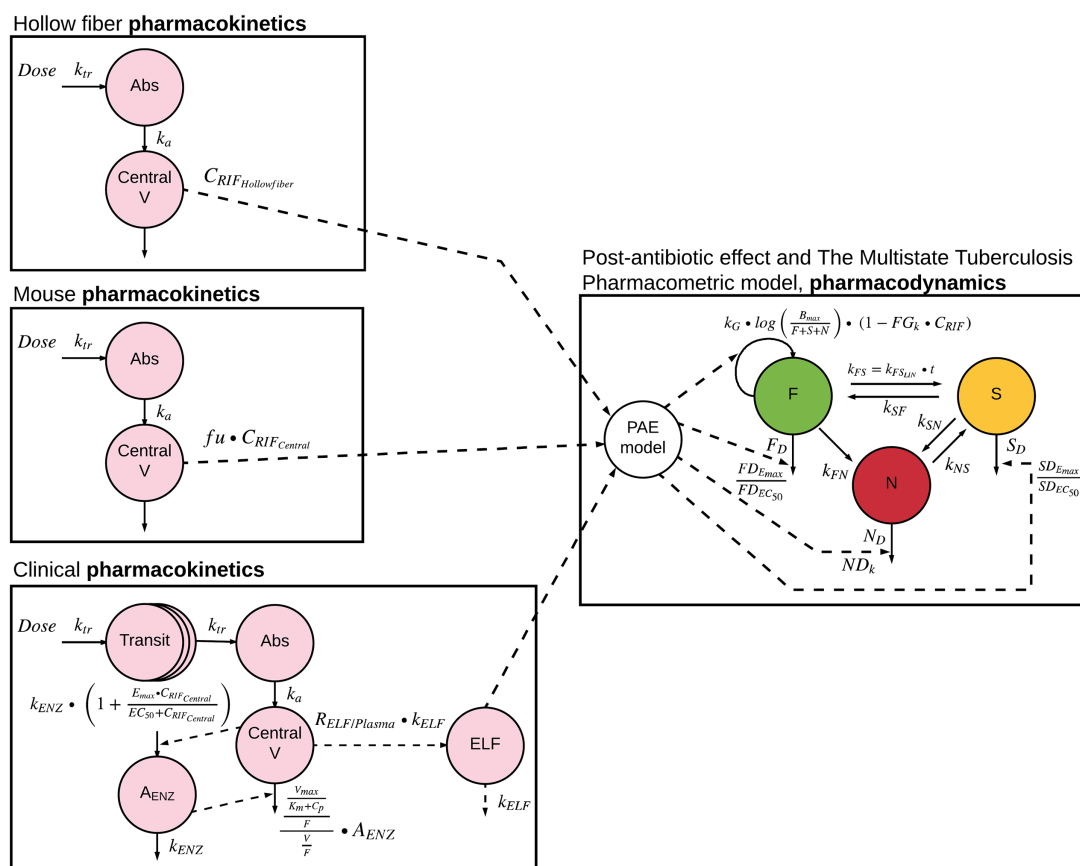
Hollow fiber **pharmacokinetics**

$Dose$ $k_{tr}$ Abs $k_a$ Central V $C_{RIF_{Hollowfiber}}$

Mouse **pharmacokinetics**

$Dose$ $k_{tr}$ Abs $k_a$ Central V $fu \bullet C_{RIF_{Central}}$

Clinical **pharmacokinetics**

$Dose$ $k_{tr}$ Transit $k_{tr}$ Abs $k_a$ Central V

$k_{ENZ} \bullet \left(1 + \frac{E_{max} \bullet C_{RIF_{Central}}}{EC_{50} + C_{RIF_{Central}}}\right)$

$R_{ELF/Plasma} \bullet k_{ELF}$ ELF $k_{ELF}$

$A_{ENZ}$ $k_{ENZ}$

$\frac{\frac{V_{max}}{K_m + C_p}}{\frac{F}{\frac{V}{F}}} \bullet A_{ENZ}$

Post-antibiotic effect and The Multistate Tuberculosis Pharmacometric model, **pharmacodynamics**

$k_G \bullet log\left(\frac{B_{max}}{F+S+N}\right) \bullet (1 - FG_k \bullet C_{RIF})$

PAE model

F

$k_{FS} = k_{FS_{LIN}} \bullet t$

$k_{SF}$

S

$k_{SN}$

$k_{NS}$

$k_{FN}$

N

$F_D$

$\frac{FD_{E_{max}}}{FD_{EC_{50}}}$

$S_D$

$\frac{SD_{E_{max}}}{SD_{EC_{50}}}$

$N_D$

$ND_k$